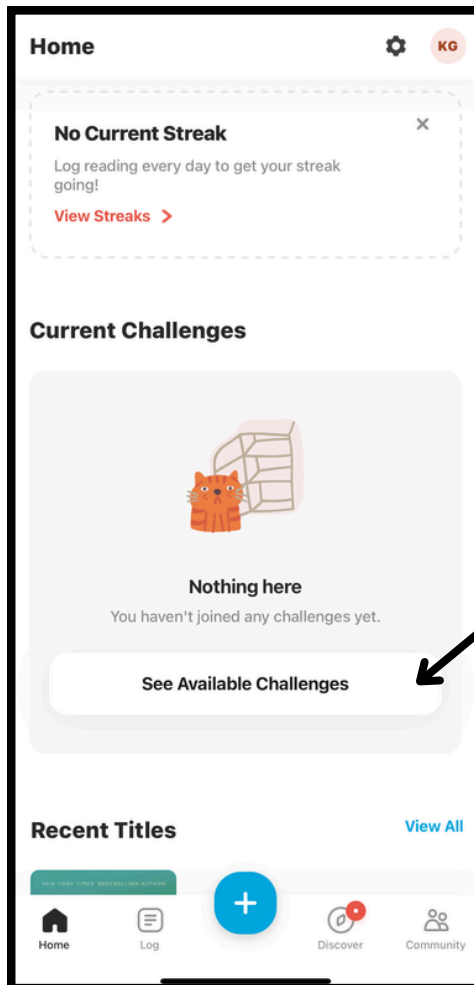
Home

KG

No Current Streak

Log reading every day to get your streak going!

View Streaks >

Current Challenges

Nothing here

You haven't joined any challenges yet.

See Available Challenges

Recent Titles

View All

NEW YORK TIMES BESTSELLING AUTHOR

+

Home

Log

Discover

Community